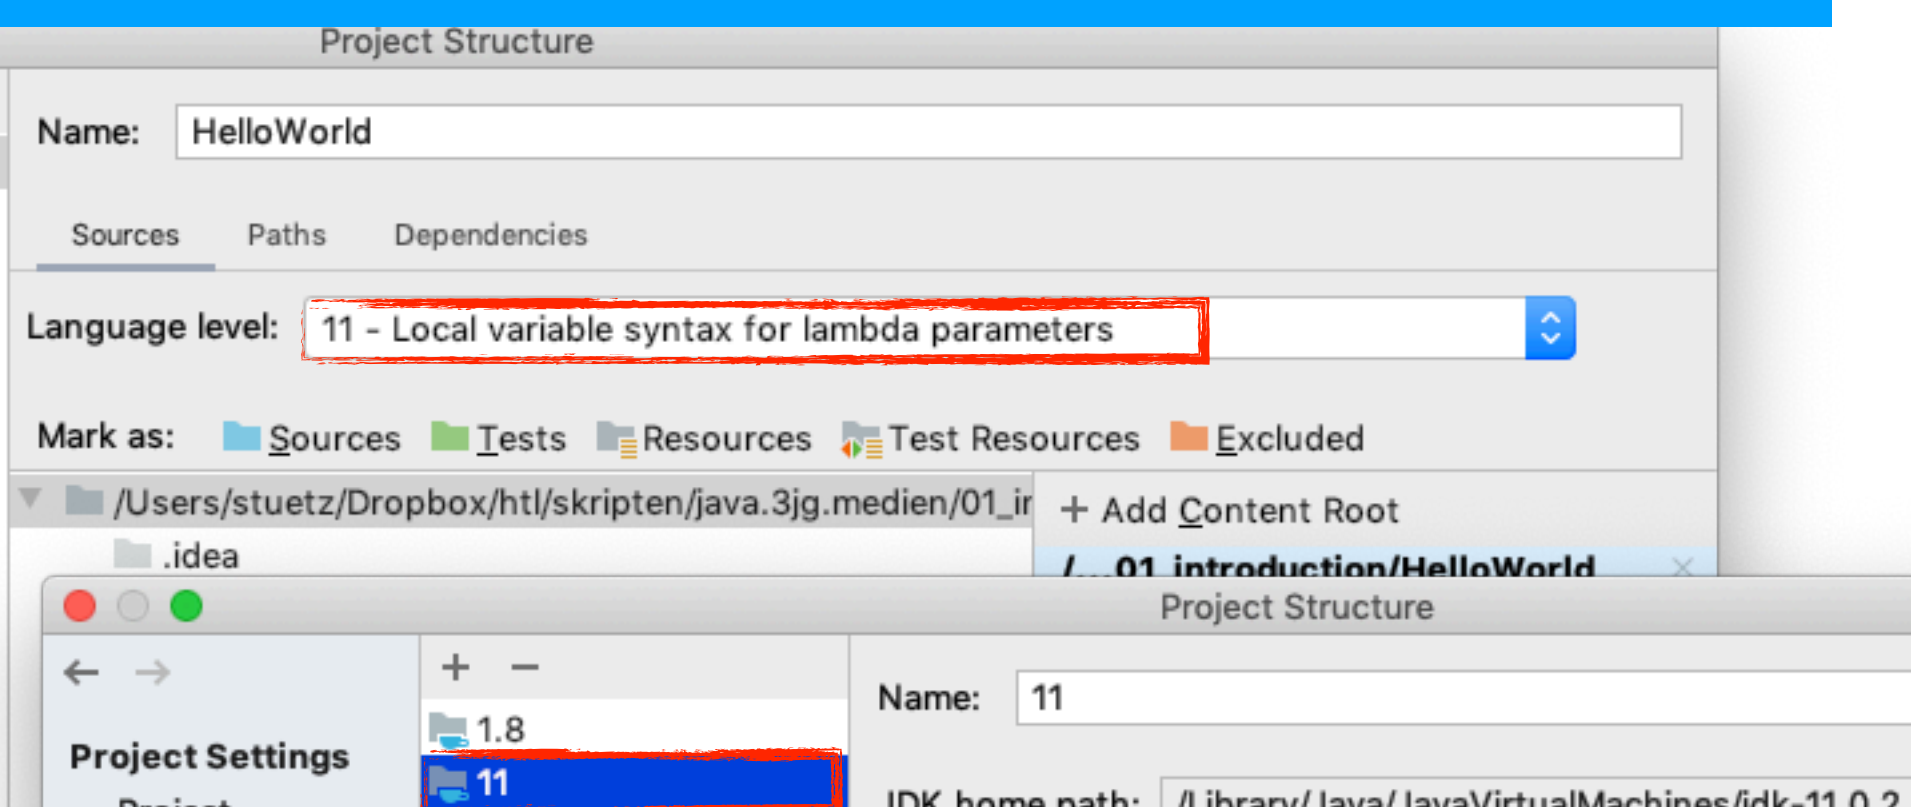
Project Structure

Name: HelloWorld

Sources Paths Dependencies

Language level: 11 - Local variable syntax for lambda parameters

Mark as: Sources Tests Resources Test Resources Excluded

/Users/stuetz/Dropbox/htl/skripten/java.3jg.medien/01_ir

.idea

+ Add Content Root

/...01_introduction/HelloWorld

Project Structure

← →

Project Settings

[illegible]

+ −

1.8

11

Name: 11

JDK home path: /Library/Java/JavaVirtualMachines/jdk-11.0.2